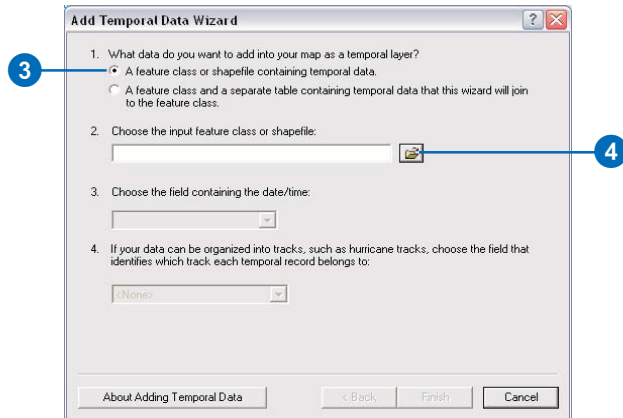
Add Temporal Data Wizard

3

1. What data do you want to add into your map as a temporal layer?

A feature class or shapefile containing temporal data.

A feature class and a separate table containing temporal data that this wizard will join to the feature class.

2. Choose the input feature class or shapefile:

4

3. Choose the field containing the date/time:

4. If your data can be organized into tracks, such as hurricane tracks, choose the field that identifies which track each temporal record belongs to:

<None>

About Adding Temporal Data

< Back

Finish

Cancel